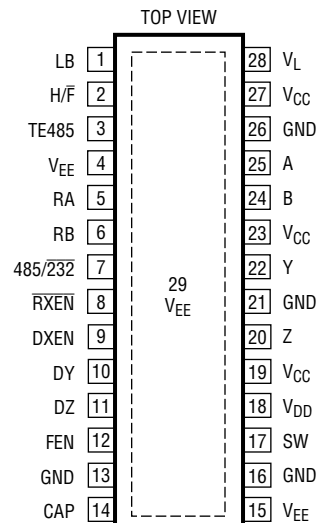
TOP VIEW

LB 1
H/$\overline{F}$ 2
TE485 3
$V_{EE}$ 4
RA 5
RB 6
485/$\overline{232}$ 7
$\overline{RXEN}$ 8
DXEN 9
DY 10
DZ 11
FEN 12
GND 13
CAP 14

29
$V_{EE}$

28 $V_L$
27 $V_{CC}$
26 GND
25 A
24 B
23 $V_{CC}$
22 Y
21 GND
20 Z
19 $V_{CC}$
18 $V_{DD}$
17 SW
16 GND
15 $V_{EE}$